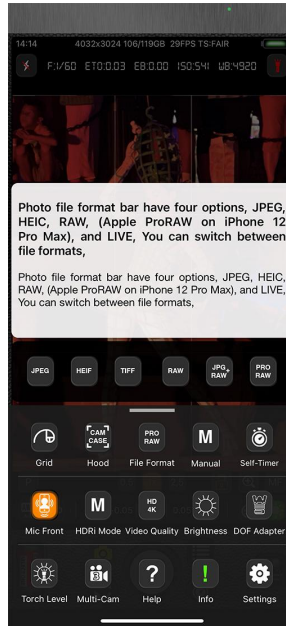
14:14 4032x3024 106/119GB 29FPS TS:FAIR

F:1/60 ET0:0.03 EB:0.00 ISO:541 WB:4920

Photo file format bar have four options, JPEG, HEIC, RAW, (Apple ProRAW on iPhone 12 Pro Max), and LIVE, You can switch between file formats,

Photo file format bar have four options, JPEG, HEIC, RAW, (Apple ProRAW on iPhone 12 Pro Max), and LIVE, You can switch between file formats,

JPEG HEIF TIFF RAW JPG RAW PRO RAW

Grid
CAM CASE Hood
PRO RAW File Format
M Manual
Self-Timer

Mic Front
M HDRi Mode
HD 4K Video Quality
Brightness
DOF Adapter

Torch Level
Multi-Cam
? Help
! Info
Settings